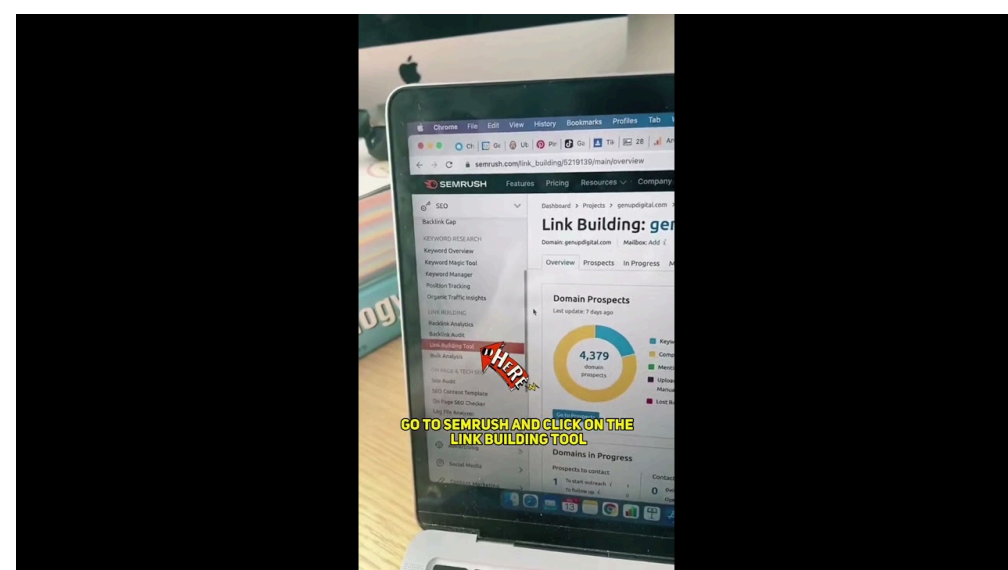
Chrome File Edit View History Bookmarks Profiles Tab

semrush.com/link_building/5219139/main/overview

SEMRUSH Features Pricing Resources Company

SEO
Backlink Gap
KEYWORD RESEARCH
Keyword Overview
Keyword Magic Tool
Keyword Manager
Position Tracking
Organic Traffic Insights
LINK BUILDING
Backlink Analytics
Backlink Audit
Link Building Tool
Bulk Analysis
ON PAGE & TECH SEO
Site Audit
SEO Content Template
On Page SEO Checker
Log File Analyzer

Social Media

Dashboard > Projects > genupdigital.com
Link Building: gen
Domain: genupdigital.com Mailbox: Add
Overview Prospects In Progress

Domain Prospects
Last update: 7 days ago
4,379
domain prospects
Go to Prospects

Domains in Progress
Prospects to contact
1
0

HERE

GO TO SEMRUSH AND CLICK ON THE LINK BUILDING TOOL